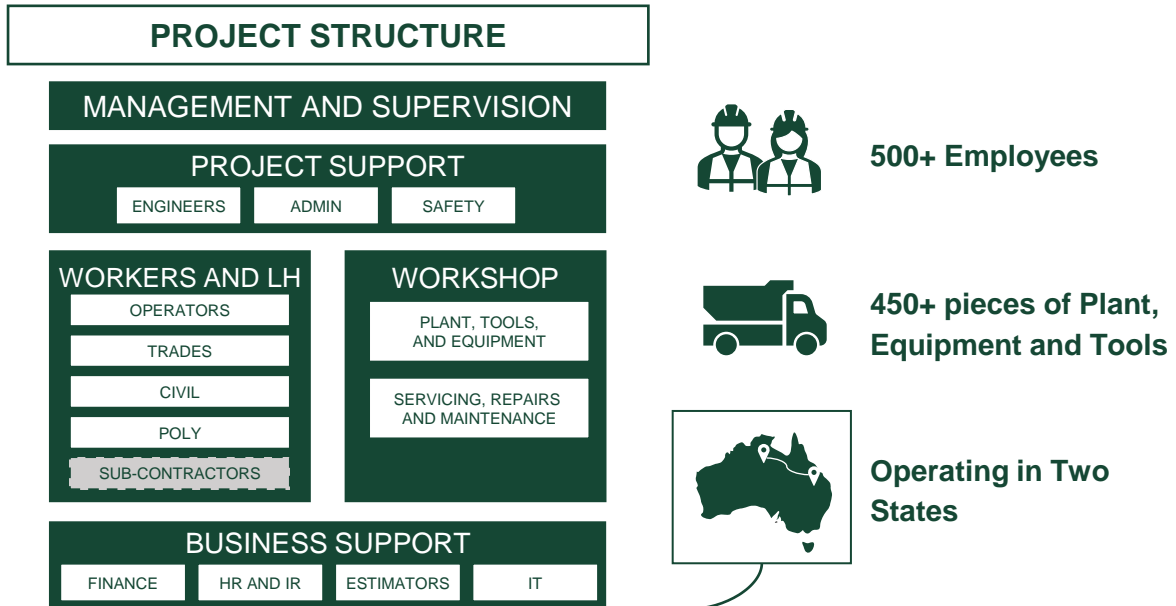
PROJECT STRUCTURE

MANAGEMENT AND SUPERVISION

PROJECT SUPPORT

ENGINEERS

ADMIN

SAFETY

WORKERS AND LH

OPERATORS

TRADES

CIVIL

POLY

SUB-CONTRACTORS

WORKSHOP

PLANT, TOOLS, AND EQUIPMENT

SERVICING, REPAIRS AND MAINTENANCE

BUSINESS SUPPORT

FINANCE

HR AND IR

ESTIMATORS

IT

500+ Employees

450+ pieces of Plant, Equipment and Tools

Operating in Two States